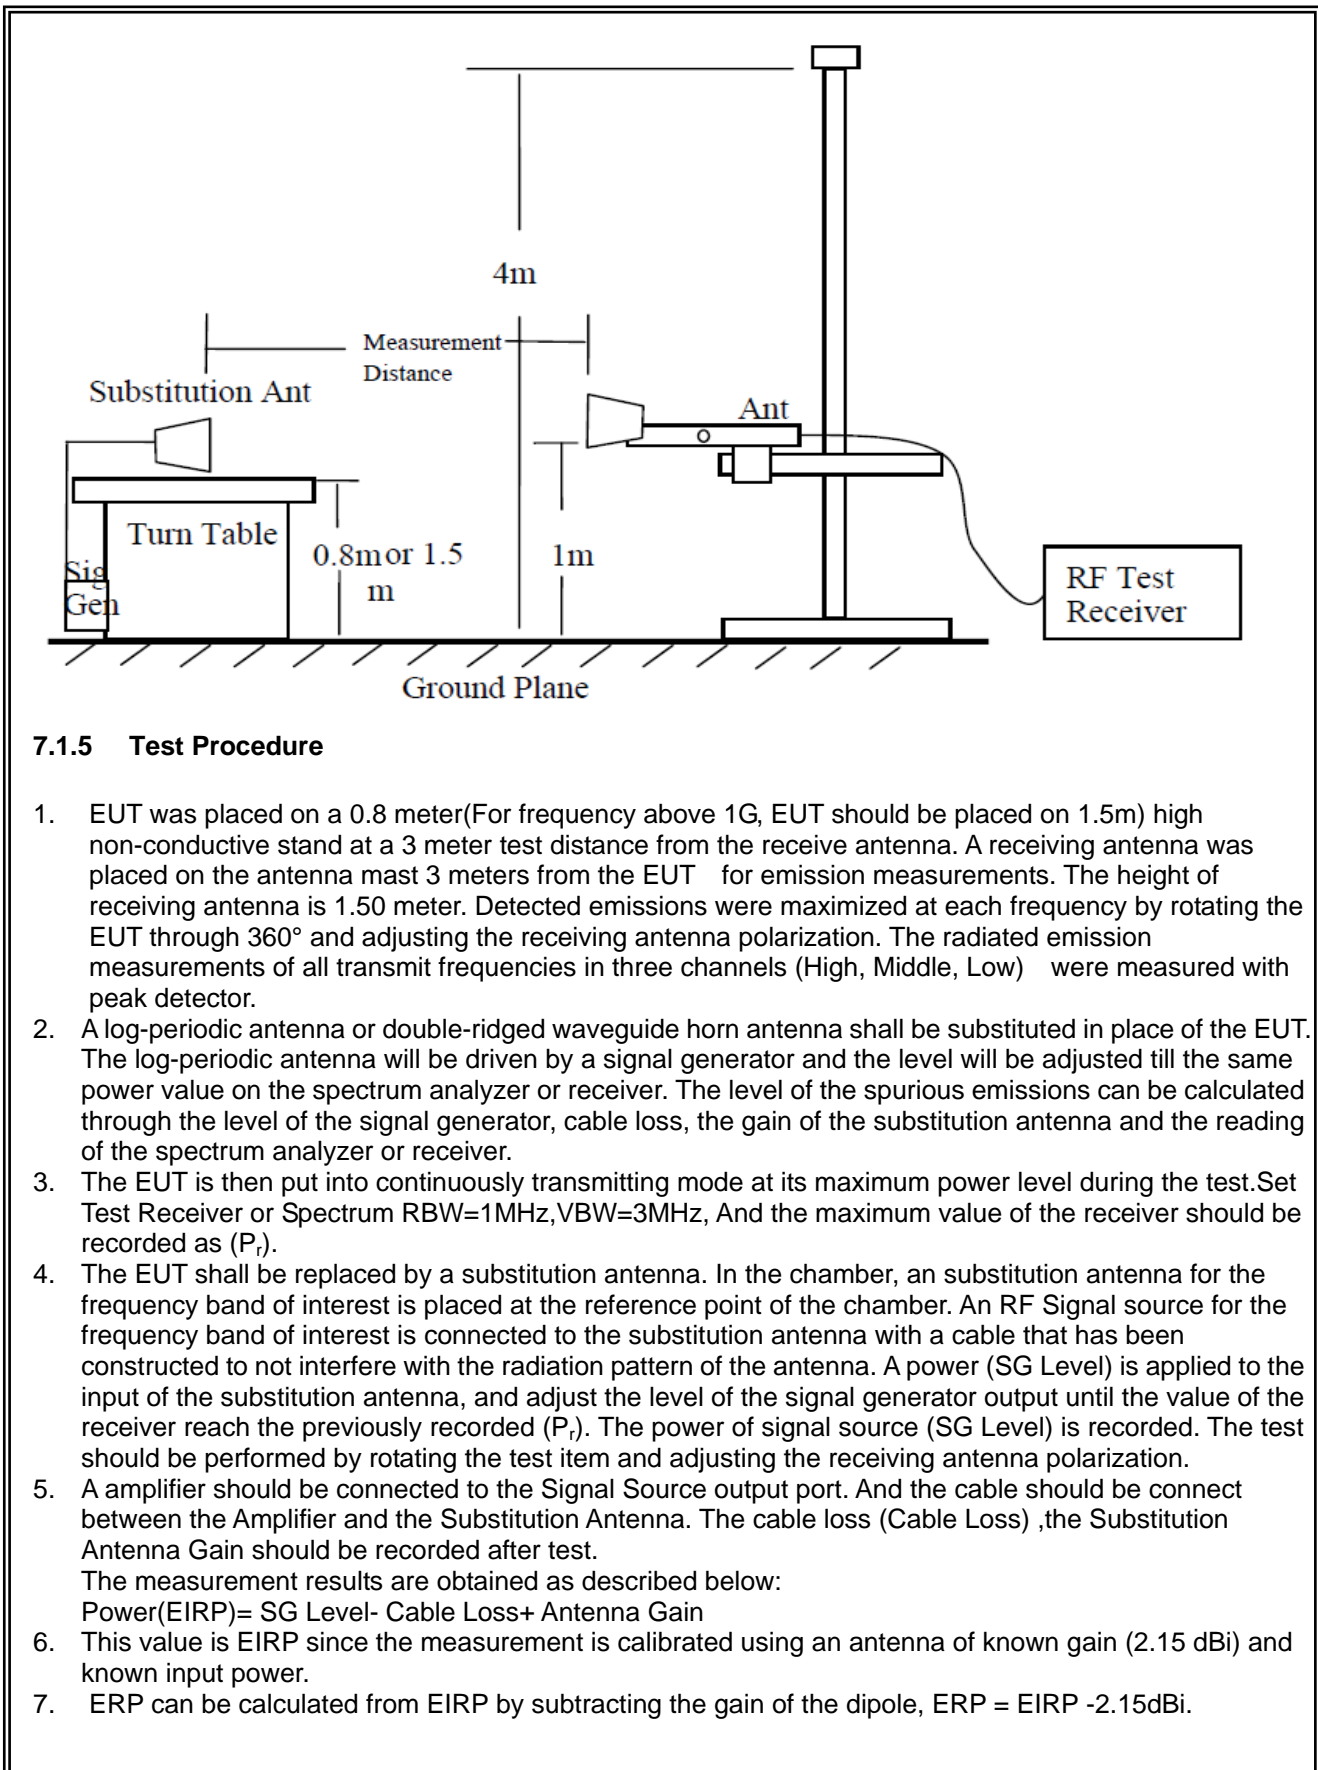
4m

Measurement Distance

Substitution Ant

Ant

Turn Table

Sig Gen

0.8m or 1.5 m

1m

RF Test Receiver

Ground Plane

**7.1.5 Test Procedure**

1. EUT was placed on a 0.8 meter(For frequency above 1G, EUT should be placed on 1.5m) high non-conductive stand at a 3 meter test distance from the receive antenna. A receiving antenna was placed on the antenna mast 3 meters from the EUT for emission measurements. The height of receiving antenna is 1.50 meter. Detected emissions were maximized at each frequency by rotating the EUT through 360° and adjusting the receiving antenna polarization. The radiated emission measurements of all transmit frequencies in three channels (High, Middle, Low) were measured with peak detector.
2. A log-periodic antenna or double-ridged waveguide horn antenna shall be substituted in place of the EUT. The log-periodic antenna will be driven by a signal generator and the level will be adjusted till the same power value on the spectrum analyzer or receiver. The level of the spurious emissions can be calculated through the level of the signal generator, cable loss, the gain of the substitution antenna and the reading of the spectrum analyzer or receiver.
3. The EUT is then put into continuously transmitting mode at its maximum power level during the test.Set Test Receiver or Spectrum RBW=1MHz,VBW=3MHz, And the maximum value of the receiver should be recorded as ($P_r$).
4. The EUT shall be replaced by a substitution antenna. In the chamber, an substitution antenna for the frequency band of interest is placed at the reference point of the chamber. An RF Signal source for the frequency band of interest is connected to the substitution antenna with a cable that has been constructed to not interfere with the radiation pattern of the antenna. A power (SG Level) is applied to the input of the substitution antenna, and adjust the level of the signal generator output until the value of the receiver reach the previously recorded ($P_r$). The power of signal source (SG Level) is recorded. The test should be performed by rotating the test item and adjusting the receiving antenna polarization.
5. A amplifier should be connected to the Signal Source output port. And the cable should be connect between the Amplifier and the Substitution Antenna. The cable loss (Cable Loss) ,the Substitution Antenna Gain should be recorded after test.
The measurement results are obtained as described below:
Power(EIRP)= SG Level- Cable Loss+ Antenna Gain
6. This value is EIRP since the measurement is calibrated using an antenna of known gain (2.15 dBi) and known input power.
7. ERP can be calculated from EIRP by subtracting the gain of the dipole, ERP = EIRP -2.15dBi.